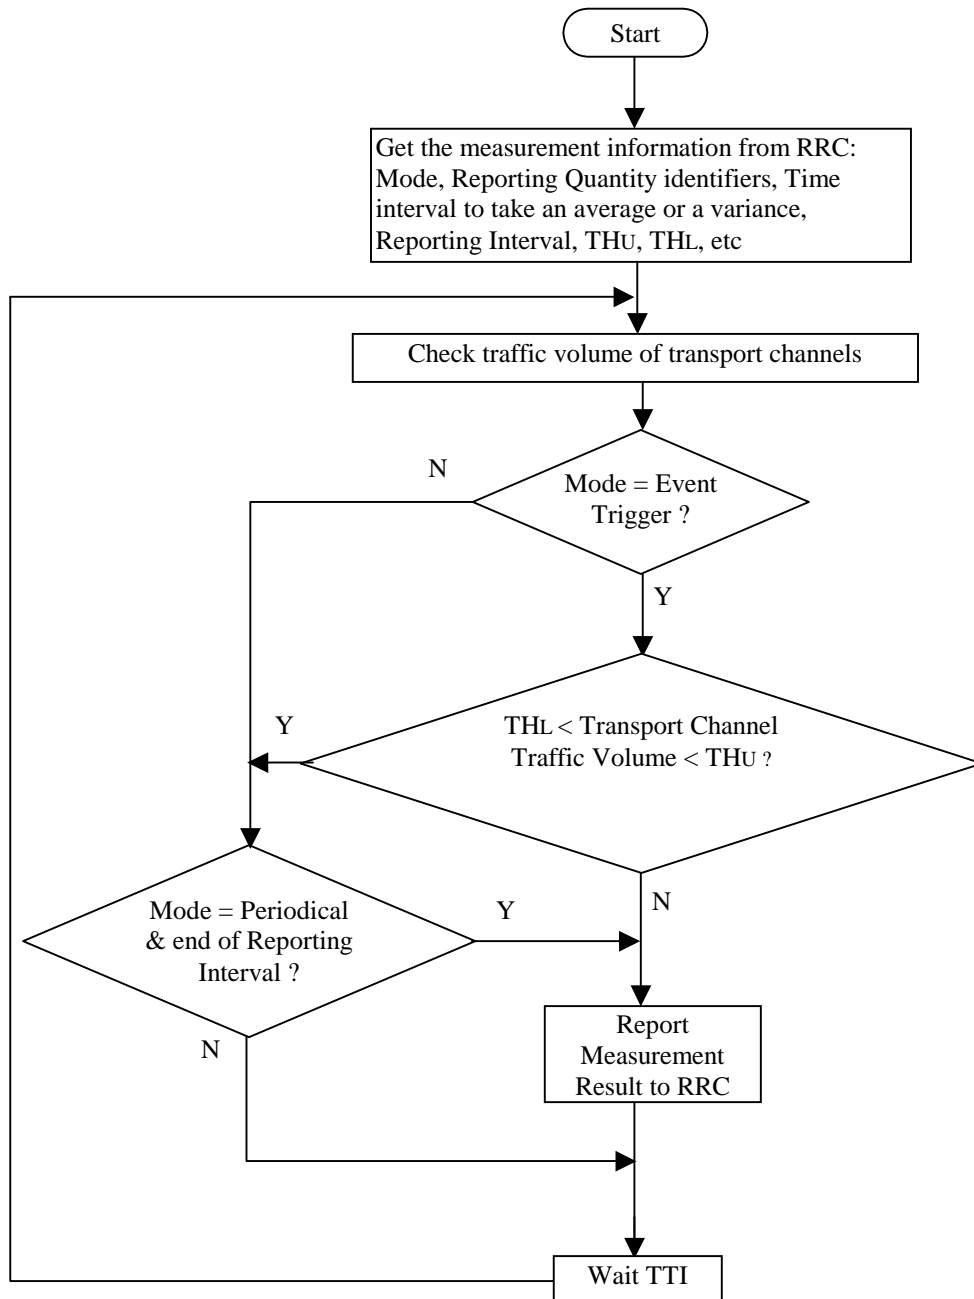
Start

Get the measurement information from RRC: Mode, Reporting Quantity identifiers, Time interval to take an average or a variance, Reporting Interval, THU, THL, etc

Check traffic volume of transport channels

N

Mode = Event Trigger ?

Y

Y

THL < Transport Channel Traffic Volume < THU ?

N

Mode = Periodical & end of Reporting Interval ?

Y

N

Report Measurement Result to RRC

Wait TTI